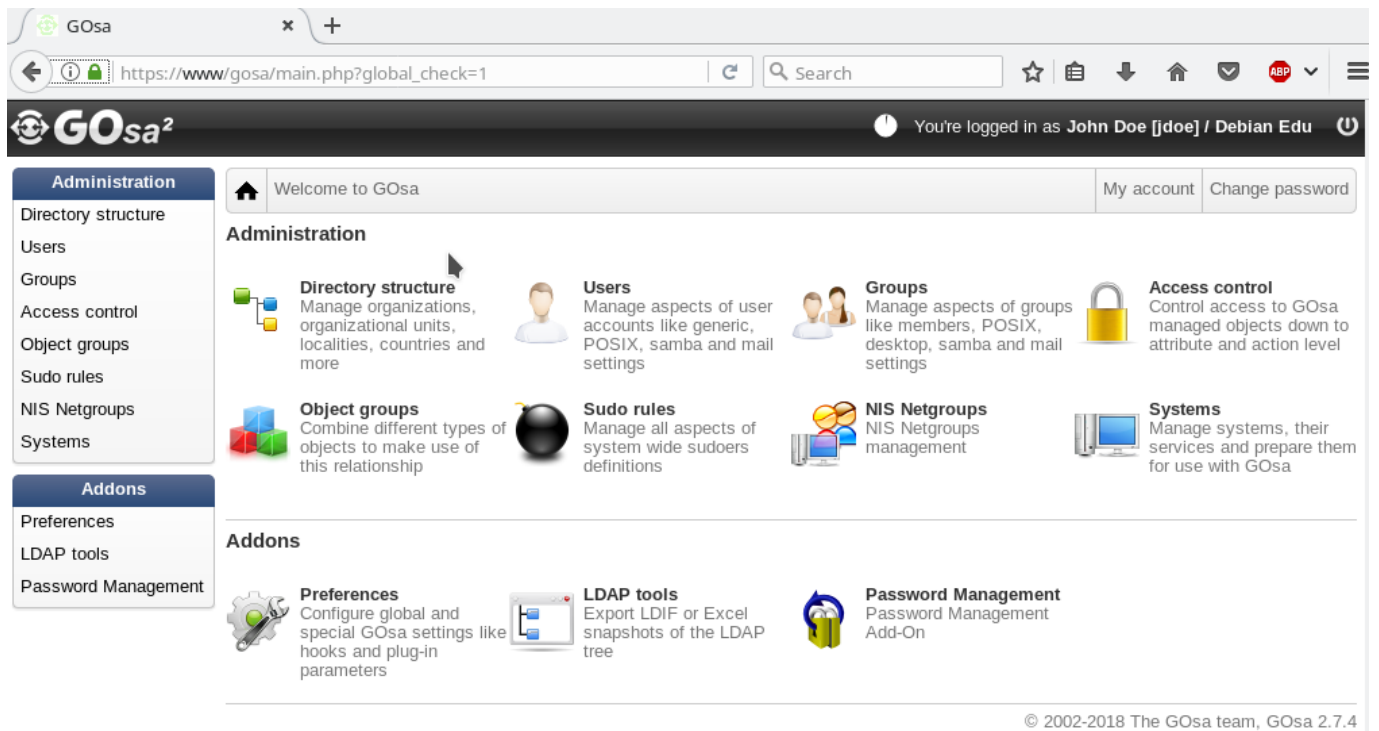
GOsa ×
+
https://www/gosa/main.php?global_check=1
Search
ABP

GOsa²
You're logged in as John Doe [jdoe] / Debian Edu

Administration
Directory structure
Users
Groups
Access control
Object groups
Sudo rules
NIS Netgroups
Systems

Addons
Preferences
LDAP tools
Password Management

Welcome to GOsa
My account
Change password

Administration

Directory structure
Manage organizations, organizational units, localities, countries and more

Users
Manage aspects of user accounts like generic, POSIX, samba and mail settings

Groups
Manage aspects of groups like members, POSIX, desktop, samba and mail settings

Access control
Control access to GOsa managed objects down to attribute and action level

Object groups
Combine different types of objects to make use of this relationship

Sudo rules
Manage all aspects of system wide sudoers definitions

NIS Netgroups
NIS Netgroups management

Systems
Manage systems, their services and prepare them for use with GOsa

Addons

Preferences
Configure global and special GOsa settings like hooks and plug-in parameters

LDAP tools
Export LDIF or Excel snapshots of the LDAP tree

Password Management
Password Management Add-On

© 2002-2018 The GOsa team, GOsa 2.7.4